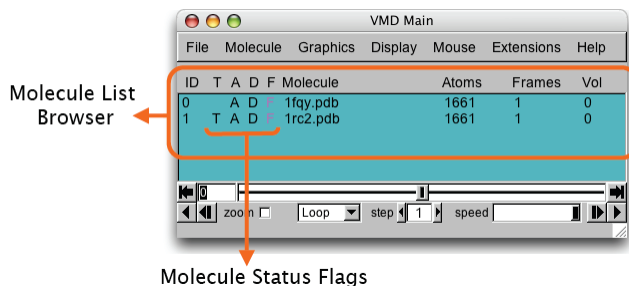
VMD Main

File Molecule Graphics Display Mouse Extensions Help

| ID | T | A | D | F | Molecule | Atoms | Frames | Vol |
|---|---|---|---|---|---|---|---|---|
| 0 | | A | D | F | 1fqy.pdb | 1661 | 1 | 0 |
| 1 | T | A | D | F | 1rc2.pdb | 1661 | 1 | 0 |

0

zoom Loop step 1 speed

Molecule List Browser

Molecule Status Flags